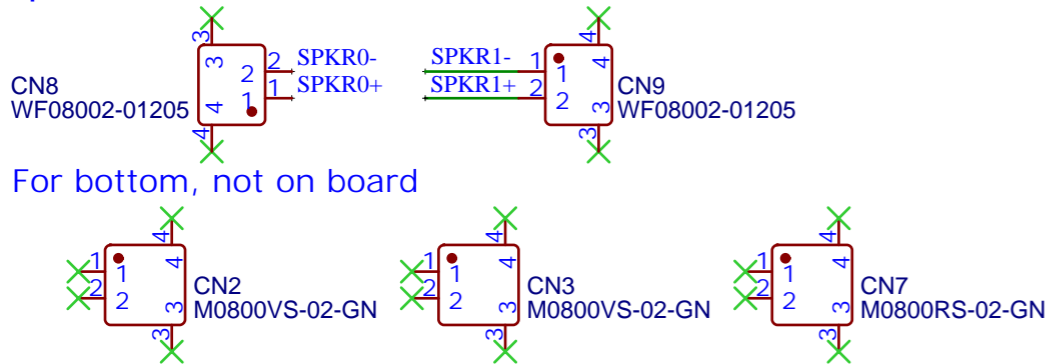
CN8
WF08002-01205
3
3
2
4
1
4
2 SPKR0-
1 SPKR0+

SPKR1- 1
SPKR1+ 2
4
1
4
2
3
3
CN9
WF08002-01205

For bottom, not on board

4
1
1
4
2
2
3
3
CN2
M0800VS-02-GN

4
1
1
4
2
2
3
3
CN3
M0800VS-02-GN

4
1
1
4
2
2
3
3
CN7
M0800RS-02-GN